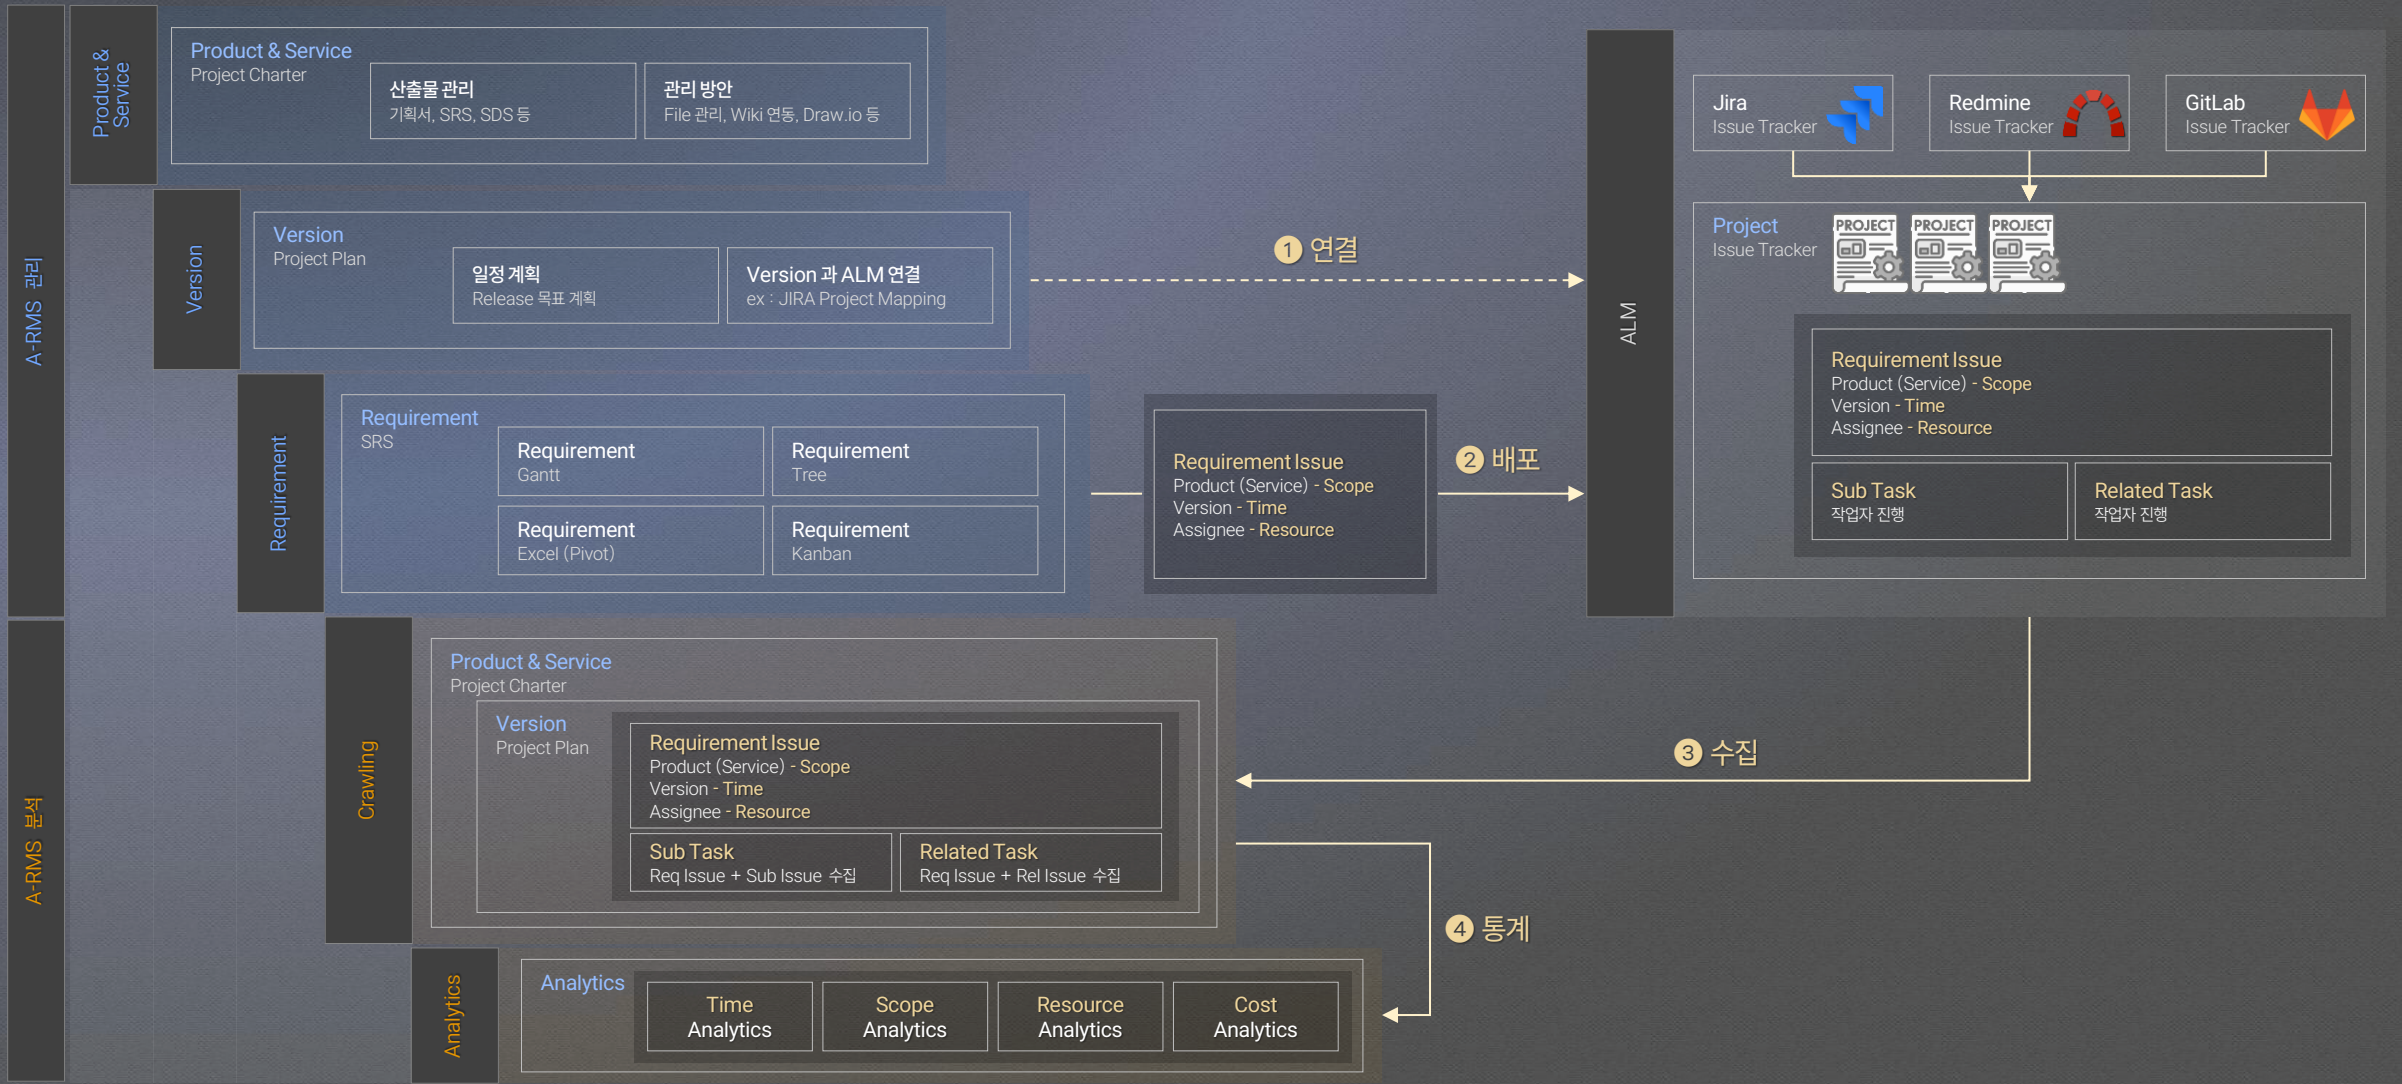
A-RMS 관리

Product & Service

Product & Service
Project Charter

산출물 관리
기획서, SRS, SDS 등

관리 방안
File 관리, Wiki 연동, Draw.io 등

Version

Version
Project Plan

일정 계획
Release 목표 계획

Version 과 ALM 연결
ex : JIRA Project Mapping

Requirement

Requirement
SRS

Requirement
Gantt

Requirement
Tree

Requirement
Excel (Pivot)

Requirement
Kanban

Requirement Issue
Product (Service) - Scope
Version - Time
Assignee - Resource

① 연결

② 배포

ALM

Jira
Issue Tracker

Redmine
Issue Tracker

GitLab
Issue Tracker

Project
Issue Tracker

PROJECT PROJECT PROJECT

Requirement Issue
Product (Service) - Scope
Version - Time
Assignee - Resource

Sub Task
작업자 진행

Related Task
작업자 진행

③ 수집

A-RMS 분석

Crawling

Product & Service
Project Charter

Version
Project Plan

Requirement Issue
Product (Service) - Scope
Version - Time
Assignee - Resource

Sub Task
Req Issue + Sub Issue 수집

Related Task
Req Issue + Rel Issue 수집

④ 통계

Analytics

Analytics

Time Analytics

Scope Analytics

Resource Analytics

Cost Analytics